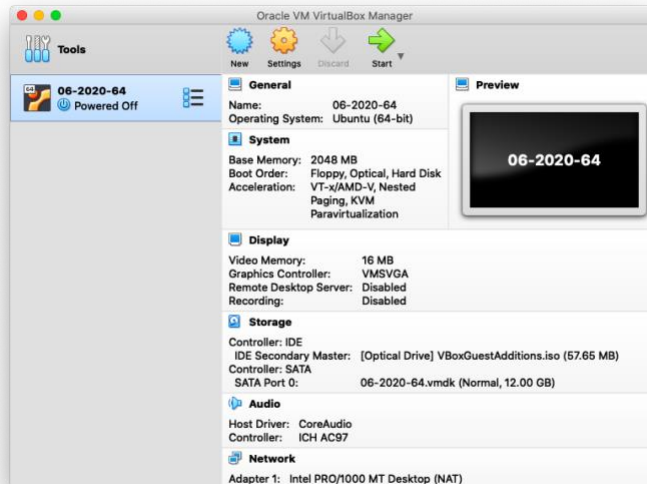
Oracle VM VirtualBox Manager

Tools

06-2020-64
Powered Off

New Settings Discard Start

General
Name: 06-2020-64
Operating System: Ubuntu (64-bit)

System
Base Memory: 2048 MB
Boot Order: Floppy, Optical, Hard Disk
Acceleration: VT-x/AMD-V, Nested Paging, KVM Paravirtualization

Preview
06-2020-64

Display
Video Memory: 16 MB
Graphics Controller: VMSVGA
Remote Desktop Server: Disabled
Recording: Disabled

Storage
Controller: IDE
IDE Secondary Master: [Optical Drive] VBoxGuestAdditions.iso (57.65 MB)
Controller: SATA
SATA Port 0: 06-2020-64.vmdk (Normal, 12.00 GB)

Audio
Host Driver: CoreAudio
Controller: ICH AC97

Network
Adapter 1: Intel PRO/1000 MT Desktop (NAT)